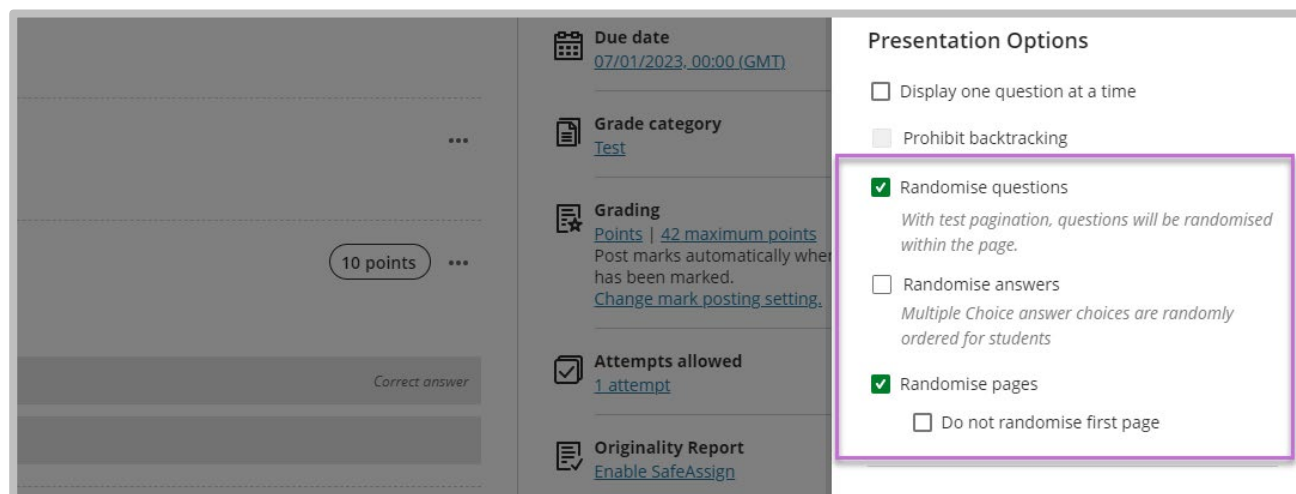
10 points

Correct answer

Due date
07/01/2023, 00:00 (GMT)

Grade category
Test

Grading
Points | 42 maximum points
Post marks automatically whe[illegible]
has been marked.
Change mark posting setting.

Attempts allowed
1 attempt

Originality Report
Enable SafeAssign

Presentation Options

Display one question at a time

Prohibit backtracking

Randomise questions
With test pagination, questions will be randomised within the page.

Randomise answers
Multiple Choice answer choices are randomly ordered for students

Randomise pages

Do not randomise first page